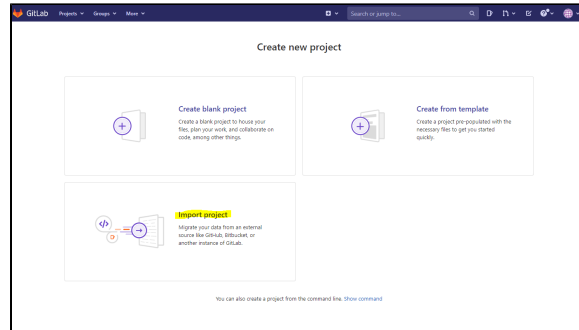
GitLab Projects Groups More

Search or jump to...

Create new project

Create blank project

Create a blank project to house your files, plan your work, and collaborate on code, among other things.

Create from template

Create a project pre-populated with the necessary files to get you started quickly.

Import project

Migrate your data from an external source like GitHub, Bitbucket, or another instance of GitLab.

You can also create a project from the command line. Show command